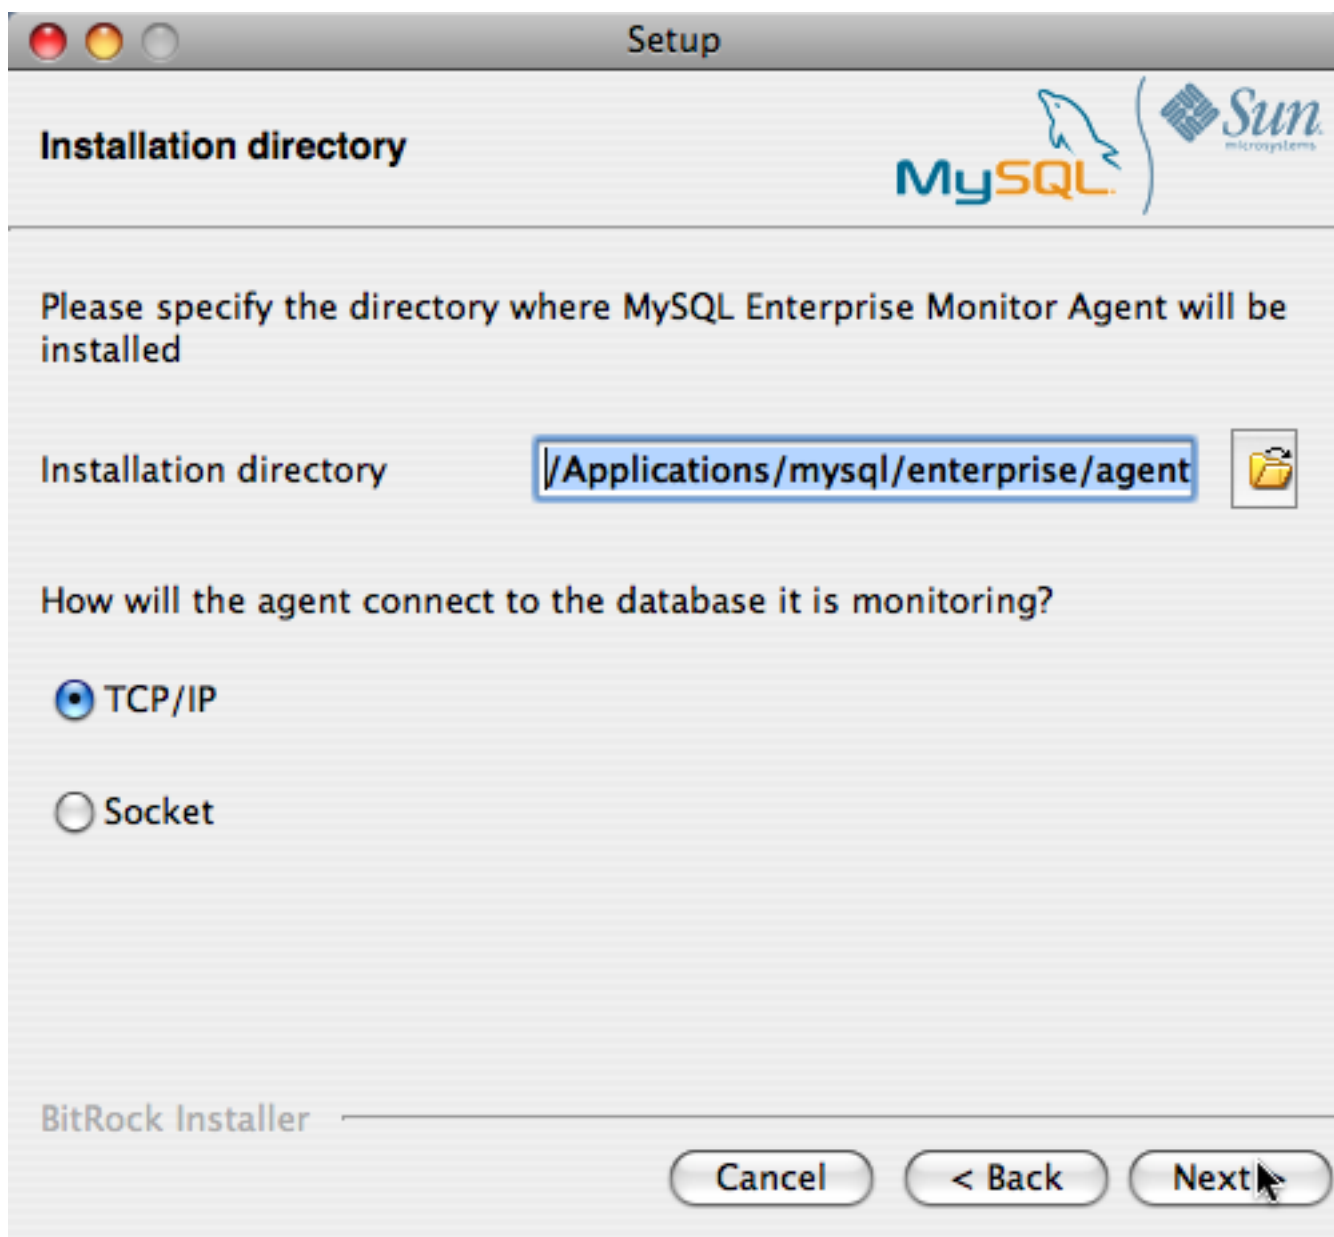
Setup

Installation directory

MySQL

Sun microsystems

Please specify the directory where MySQL Enterprise Monitor Agent will be installed

Installation directory /Applications/mysql/enterprise/agent

How will the agent connect to the database it is monitoring?

TCP/IP

Socket

BitRock Installer

Cancel < Back Next >